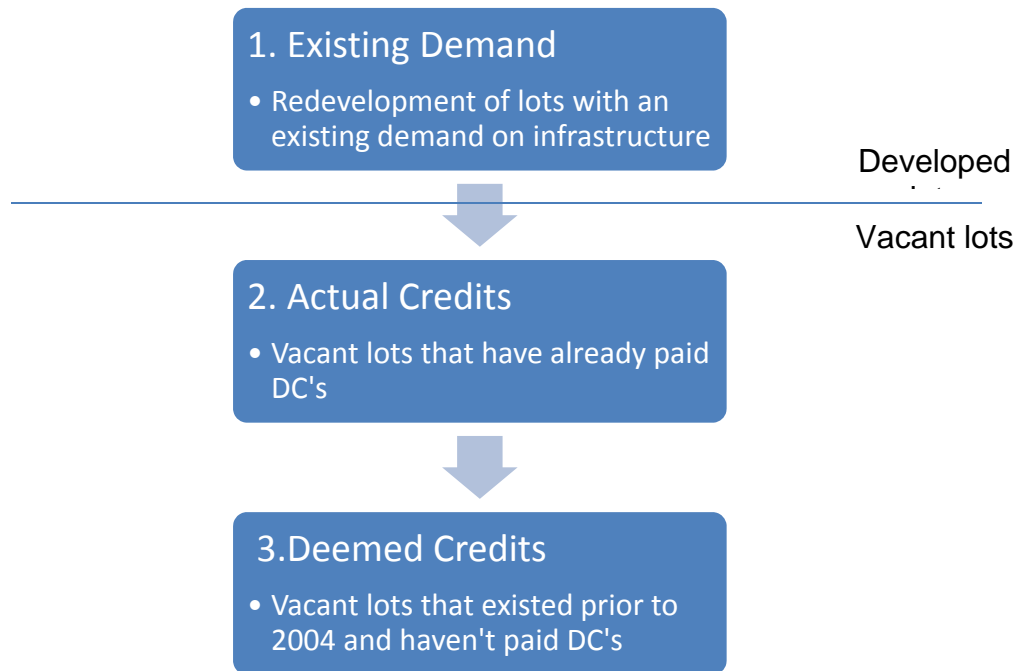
1. Existing Demand

• Redevelopment of lots with an existing demand on infrastructure

Developed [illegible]

Vacant lots

2. Actual Credits

• Vacant lots that have already paid DC's

3.Deemed Credits

• Vacant lots that existed prior to 2004 and haven't paid DC's